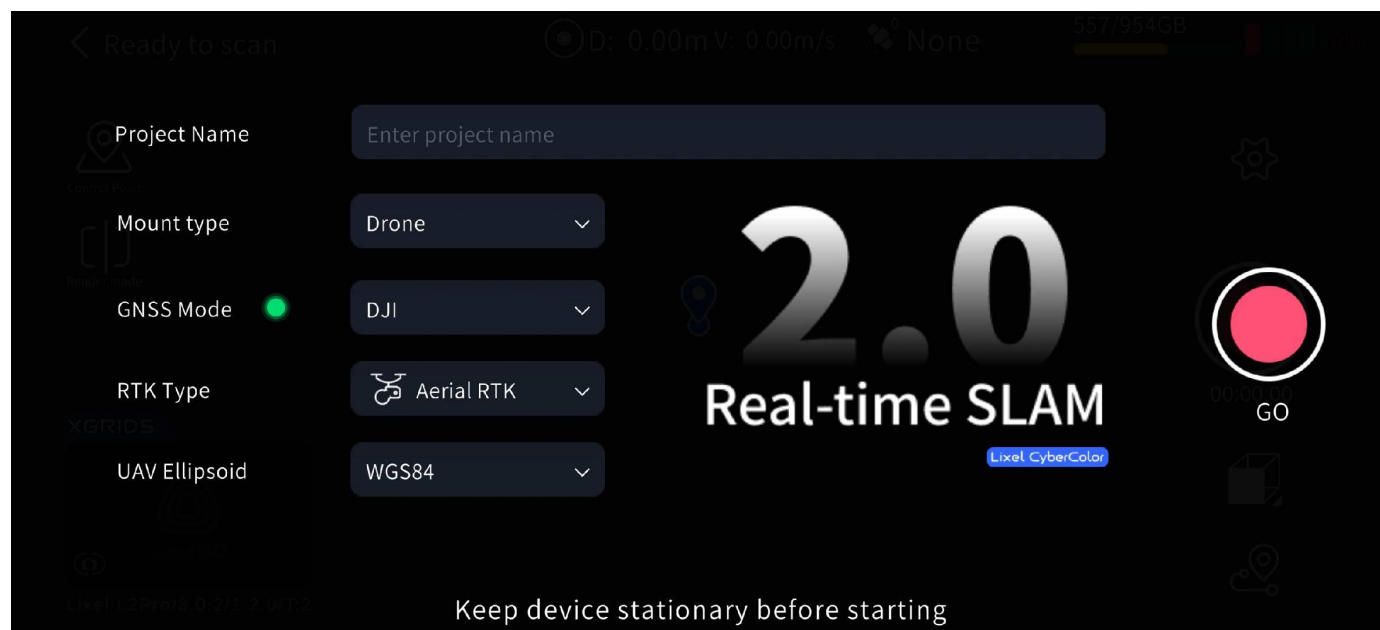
Ready to scan

D: 0.00m V: 0.00m/s None

557/954GB

Project Name

Enter project name

Control Points

Mount type

Drone

GNSS Mode

DJI

RTK Type

Aerial RTK

XGRIDS

UAV Ellipsoid

WGS84

2.0

Real-time SLAM

Lixel CyberColor

GO

Lixel L2Pro/4.0.2/1.2.0/T.2

Keep device stationary before starting